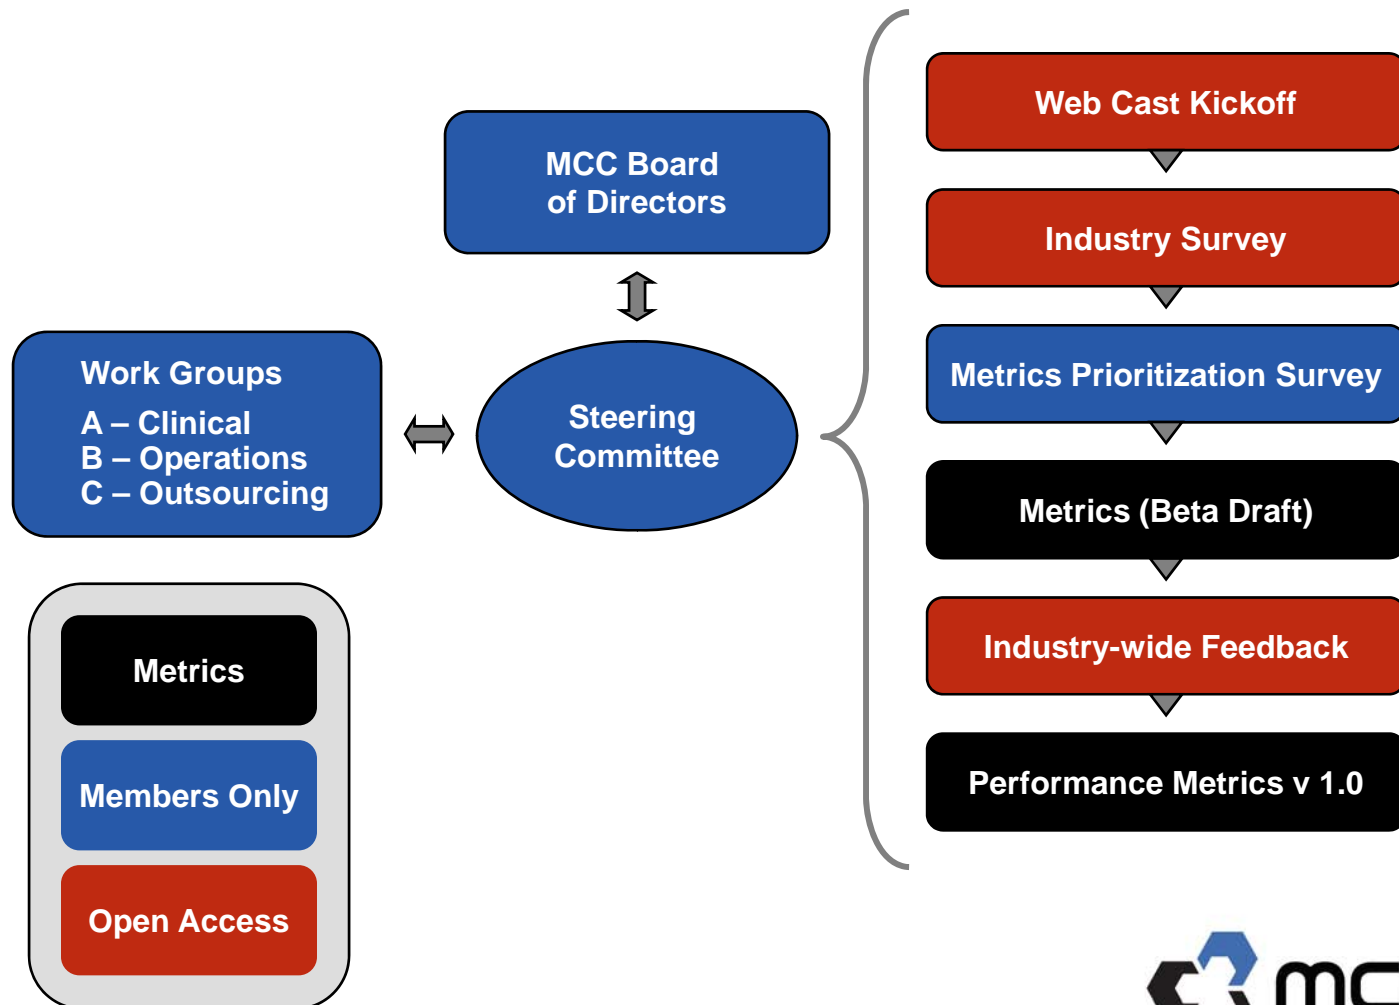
MCC Board of Directors

Work Groups
A – Clinical
B – Operations
C – Outsourcing

Steering Committee

Web Cast Kickoff

Industry Survey

Metrics Prioritization Survey

Metrics (Beta Draft)

Industry-wide Feedback

Performance Metrics v 1.0

Metrics

Members Only

Open Access

mc